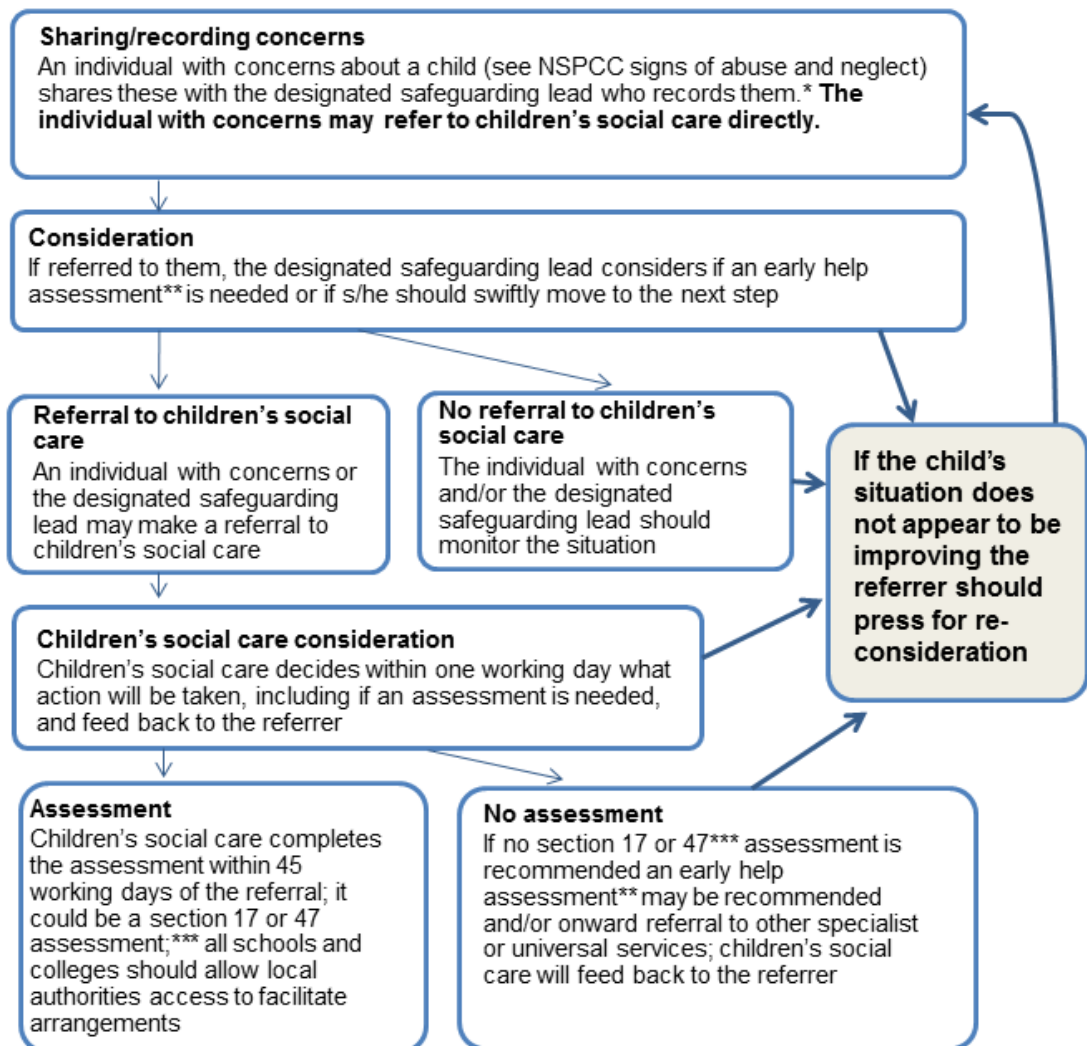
**Sharing/recording concerns**
An individual with concerns about a child (see NSPCC signs of abuse and neglect) shares these with the designated safeguarding lead who records them.* **The individual with concerns may refer to children's social care directly.**

**Consideration**
If referred to them, the designated safeguarding lead considers if an early help assessment** is needed or if s/he should swiftly move to the next step

**Referral to children's social care**
An individual with concerns or the designated safeguarding lead may make a referral to children's social care

**No referral to children's social care**
The individual with concerns and/or the designated safeguarding lead should monitor the situation

**If the child's situation does not appear to be improving the referrer should press for re-consideration**

**Children's social care consideration**
Children's social care decides within one working day what action will be taken, including if an assessment is needed, and feed back to the referrer

**Assessment**
Children's social care completes the assessment within 45 working days of the referral; it could be a section 17 or 47 assessment;*** all schools and colleges should allow local authorities access to facilitate arrangements

**No assessment**
If no section 17 or 47*** assessment is recommended an early help assessment** may be recommended and/or onward referral to other specialist or universal services; children's social care will feed back to the referrer